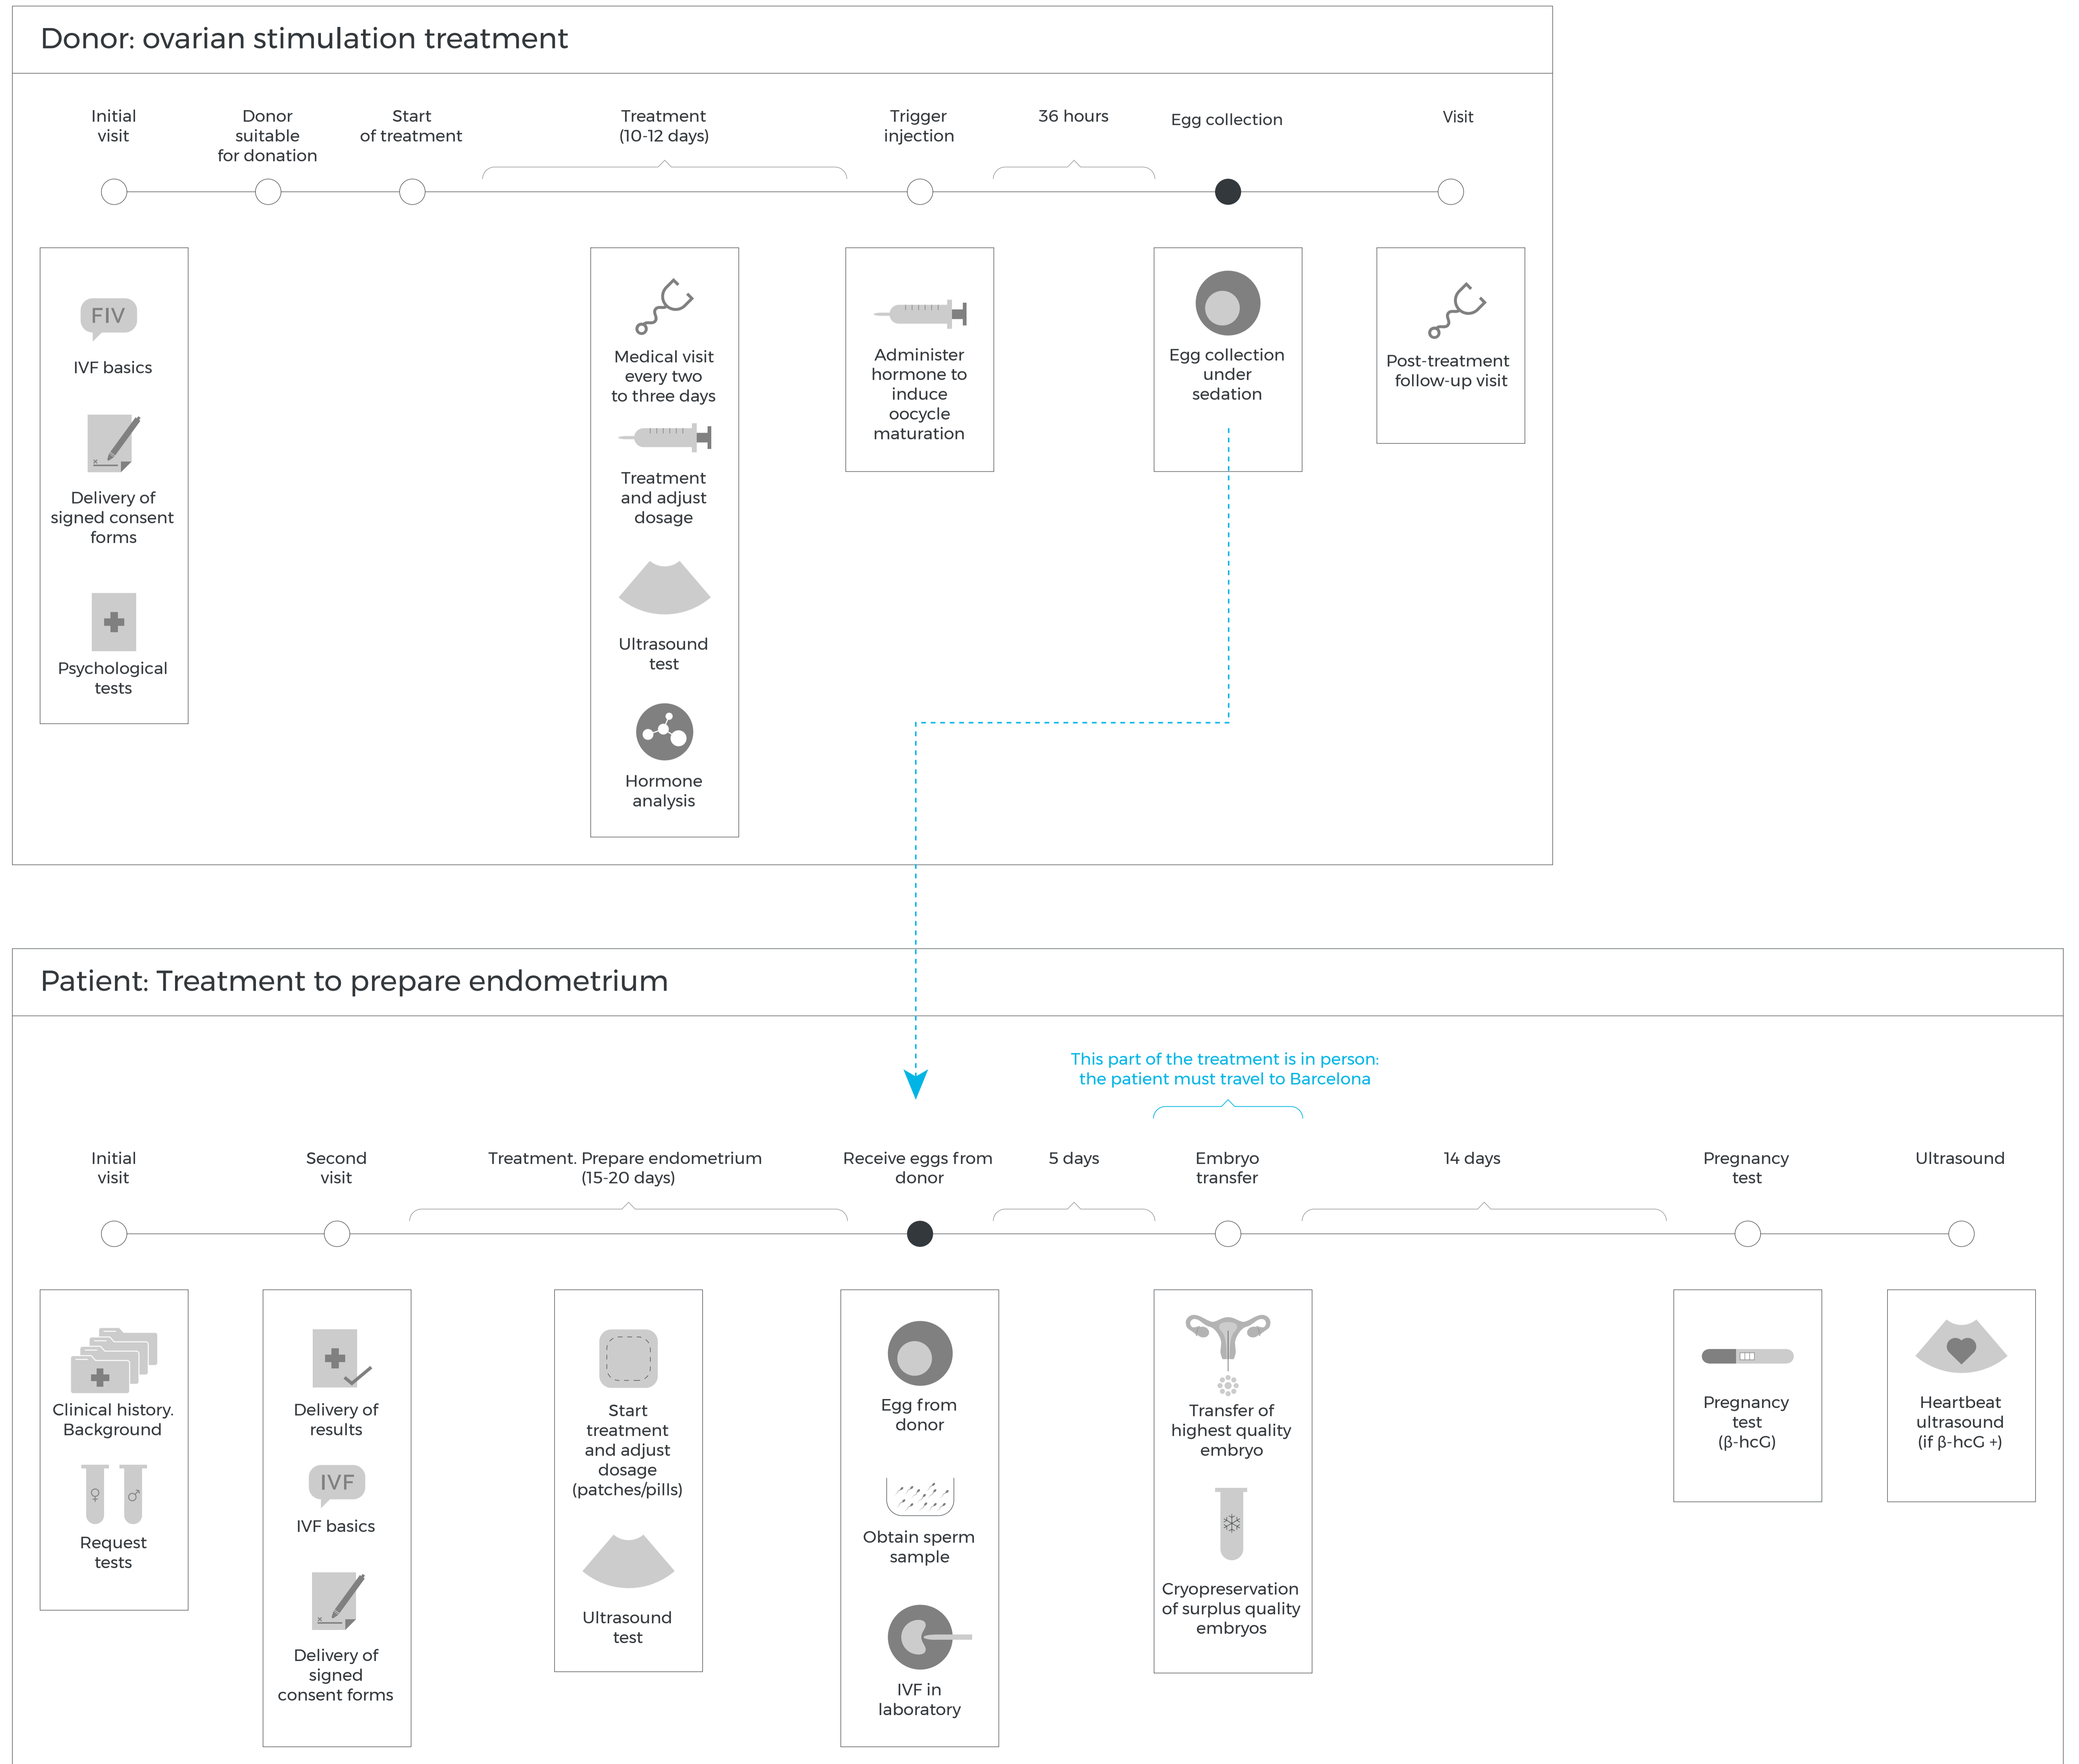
Donor: ovarian stimulation treatment

Initial visit

Donor suitable for donation

Start of treatment

Treatment (10-12 days)

Trigger injection

36 hours

Egg collection

Visit

FIV

IVF basics

Delivery of signed consent forms

Psychological tests

Medical visit every two to three days

Treatment and adjust dosage

Ultrasound test

Hormone analysis

Administer hormone to induce oocycle maturation

Egg collection under sedation

Post-treatment follow-up visit

Patient: Treatment to prepare endometrium

This part of the treatment is in person: the patient must travel to Barcelona

Initial visit

Second visit

Treatment. Prepare endometrium (15-20 days)

Receive eggs from donor

5 days

Embryo transfer

14 days

Pregnancy test

Ultrasound

Clinical history. Background

Request tests

Delivery of results

IVF

IVF basics

Delivery of signed consent forms

Start treatment and adjust dosage (patches/pills)

Ultrasound test

Egg from donor

Obtain sperm sample

IVF in laboratory

Transfer of highest quality embryo

Cryopreservation of surplus quality embryos

Pregnancy test (β-hcG)

Heartbeat ultrasound (if β-hcG +)